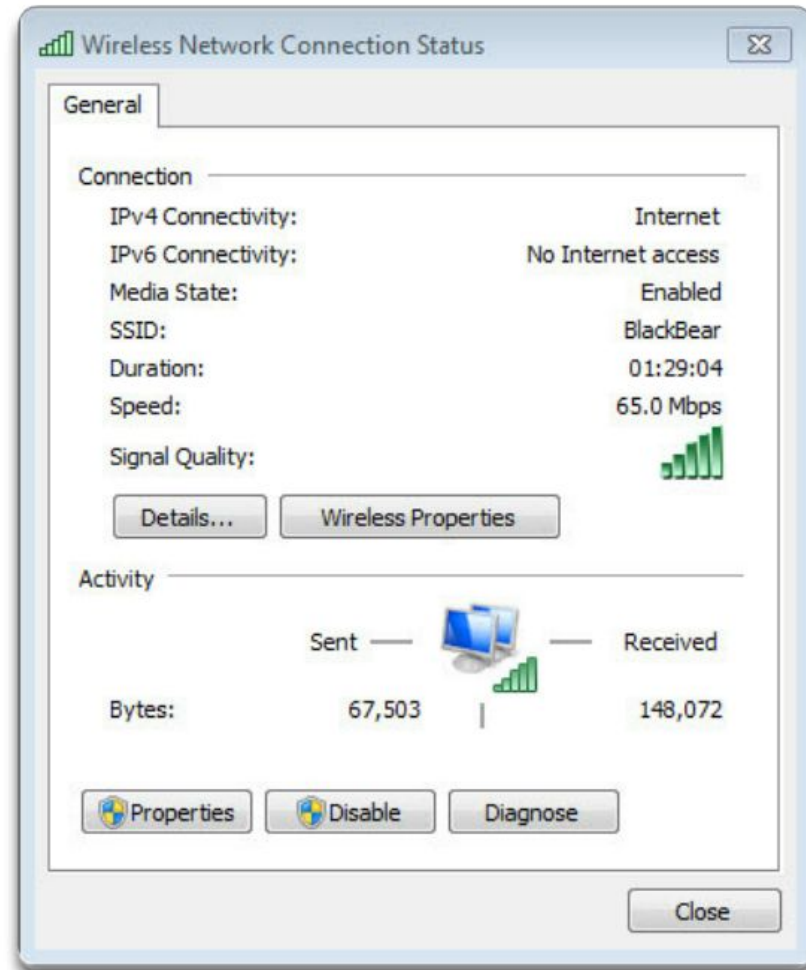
Wireless Network Connection Status

General

Connection

IPv4 Connectivity: Internet
IPv6 Connectivity: No Internet access
Media State: Enabled
SSID: BlackBear
Duration: 01:29:04
Speed: 65.0 Mbps
Signal Quality:

Details...
Wireless Properties

Activity

Sent — — Received

Bytes: 67,503 148,072

Properties
Disable
Diagnose

Close